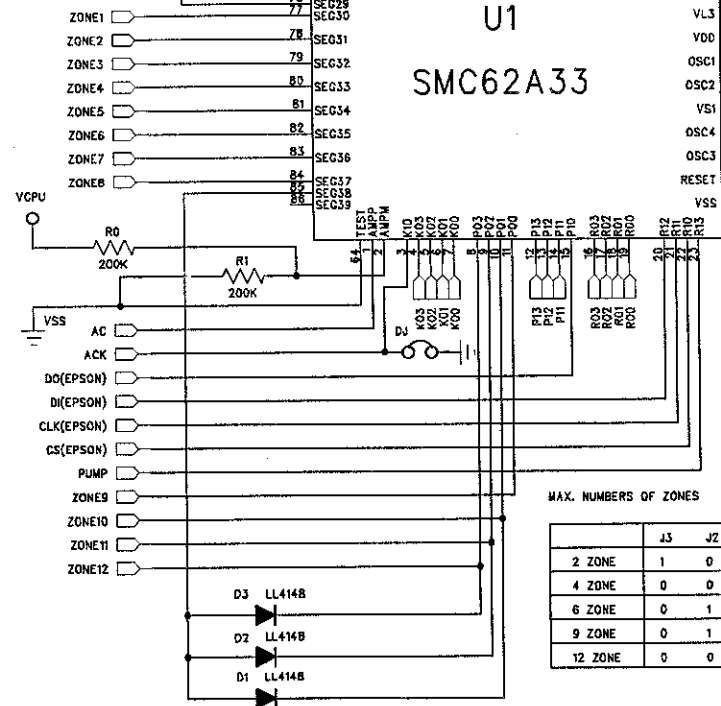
U1

SMC62A33

76 SEG29
77 SEG30
78 SEG31
79 SEG32
80 SEG33
81 SEG34
82 SEG35
83 SEG36
84 SEG37
85 SEG38
86 SEG39

VL3
VDD
OSC1
OSC2
VS1
OSC4
OSC3
RESET
VSS

ZONE1
ZONE2
ZONE3
ZONE4
ZONE5
ZONE6
ZONE7
ZONE8

VCPU
R0
200K
R1
200K
VSS

TEST AMPP AMPM K10 K03 K02 K01 K00 P03 P02 P01 P00 P13 P12 P11 P10 R03 R02 R01 R00 R12 R11 R10 R13

64 1 2 3 4 5 6 7 8 9 10 11 12 13 14 15 16 17 18 19 20 21 22 23

K03 K02 K01 K00
P13 P12 P11
R03 R02 R01 R00

DJ

AC
ACK
DO(EPSON)
DI(EPSON)
CLK(EPSON)
CS(EPSON)
PUMP
ZONE9
ZONE10
ZONE11
ZONE12

D3 LL4148
D2 LL4148
D1 LL4148

MAX. NUMBERS OF ZONES

| | J3 | J2 |
|---|---|---|
| 2 ZONE | 1 | 0 |
| 4 ZONE | 0 | 0 |
| 6 ZONE | 0 | 1 |
| 9 ZONE | 0 | 1 |
| 12 ZONE | 0 | 0 |